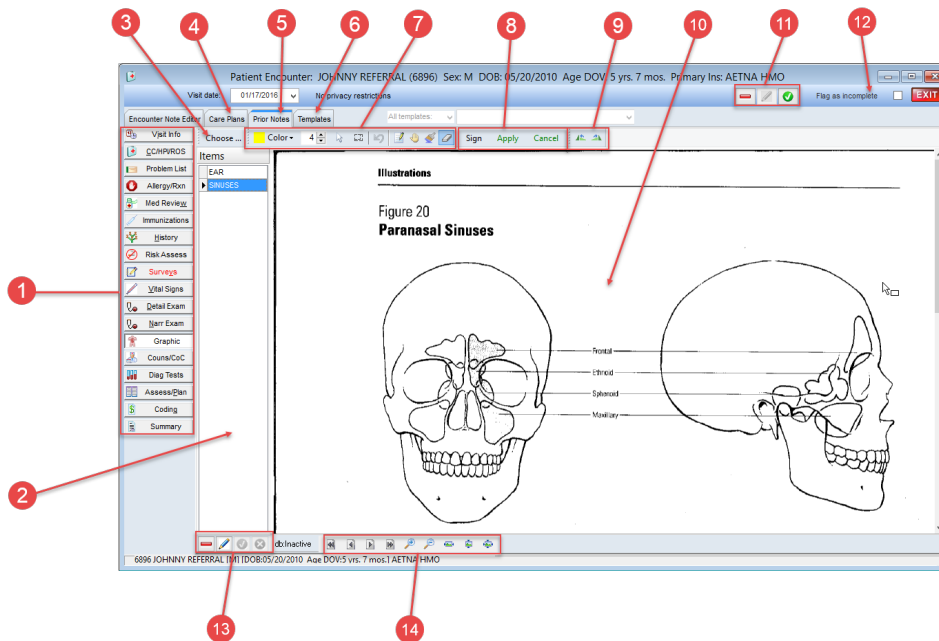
3
4
5
6
7
8
9
10
11
12

Patient Encounter: JOHNNY REFERRAL (6896) Sex: M DOB: 05/20/2010 Age DOV: 5 yrs. 7 mos. Primary Ins: AETNA HMO

Visit date: 01/17/2016 No privacy restrictions

Flag as incomplete EXIT

Encounter Note Editor Care Plans Prior Notes Templates All templates:

Visit Info
CC/HPI/ROS
Problem List
Allergy/Rxn
Med Review
Immunizations
History
Risk Assess
Surveys
Vital Signs
Detail Exam
Narr Exam
Graphic
Couns/CoC
Diag Tests
Assess/Plan
Coding
Summary

Choose ... Color 4 Sign Apply Cancel

Items
EAR
SINUSES

Illustrations

Figure 20
Paranasal Sinuses

Frontal
Ethmoid
Sphenoid
Maxillary

1
2

db:Inactive

6896 JOHNNY REFERRAL [M] [DOB:05/20/2010 Age DOV:5 yrs. 7 mos.] AETNA HMO

13
14